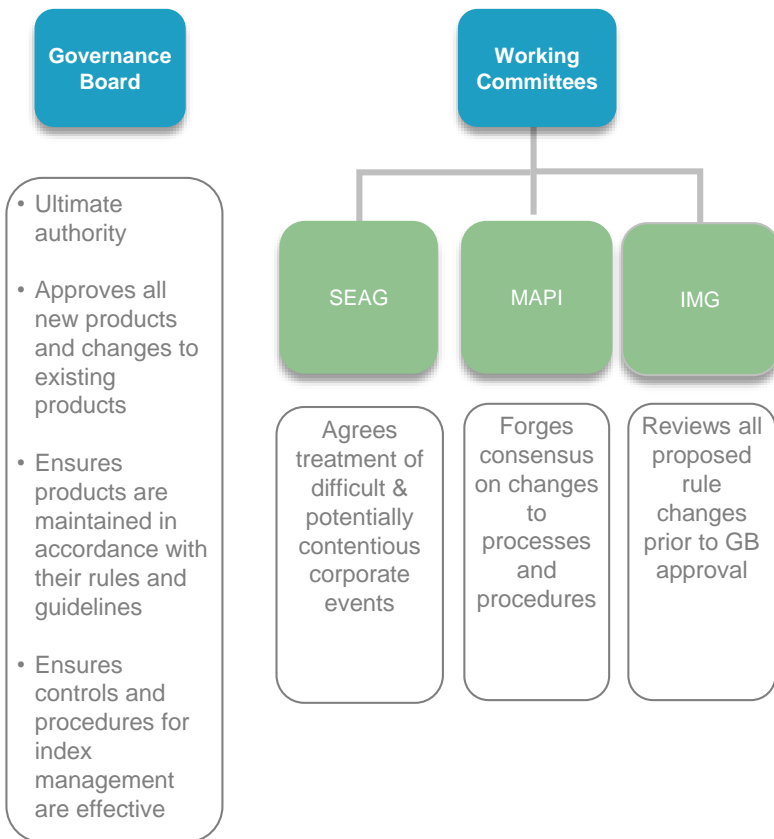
Governance Board

Working Committees

• Ultimate authority

• Approves all new products and changes to existing products

• Ensures products are maintained in accordance with their rules and guidelines

• Ensures controls and procedures for index management are effective

SEAG

MAPI

IMG

Agrees treatment of difficult & potentially contentious corporate events

Forges consensus on changes to processes and procedures

Reviews all proposed rule changes prior to GB approval